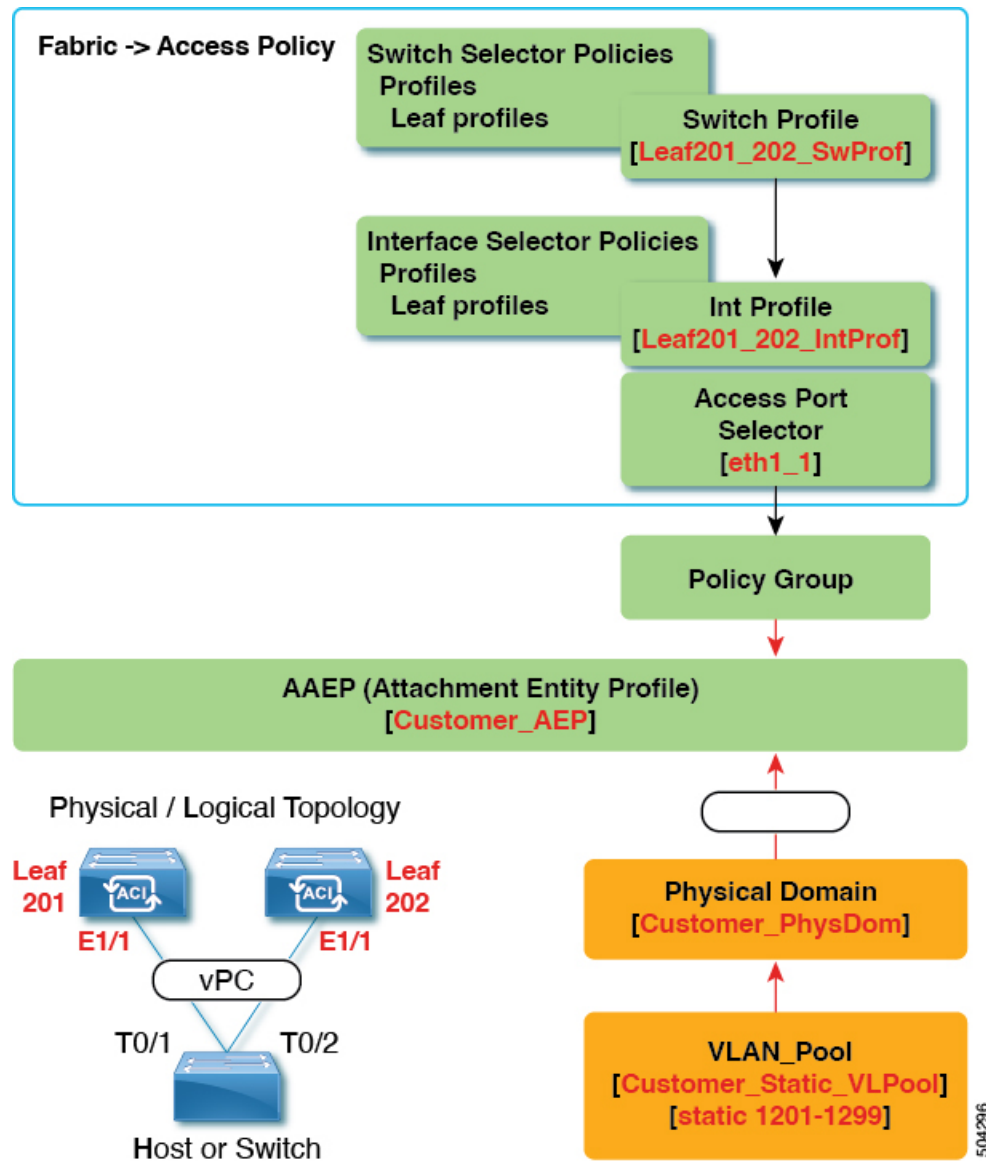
Fabric -> Access Policy

Switch Selector Policies
Profiles
Leaf profiles

Switch Profile
[Leaf201_202_SwProf]

Interface Selector Policies
Profiles
Leaf profiles

Int Profile
[Leaf201_202_IntProf]

Access Port Selector
[eth1_1]

Policy Group

AAEP (Attachment Entity Profile)
[Customer_AEP]

Physical / Logical Topology

Leaf 201

ACI

ACI

Leaf 202

E1/1

E1/1

vPC

T0/1

T0/2

Host or Switch

Physical Domain
[Customer_PhysDom]

VLAN_Pool
[Customer_Static_VLPool]
[static 1201-1299]

504296